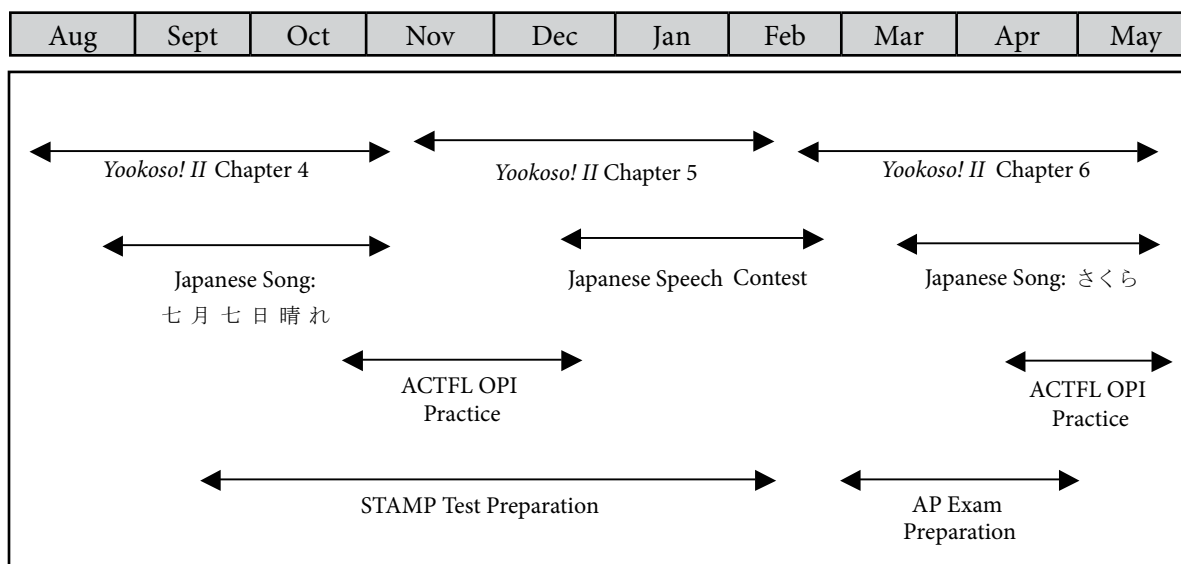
| Aug | Sept | Oct | Nov | Dec | Jan | Feb | Mar | Apr | May |
|---|---|---|---|---|---|---|---|---|---|

*Yookoso! II* Chapter 4

*Yookoso! II* Chapter 5

*Yookoso! II* Chapter 6

Japanese Song: 七月七日晴れ

Japanese Speech Contest

Japanese Song: さくら

ACTFL OPI Practice

ACTFL OPI Practice

STAMP Test Preparation

AP Exam Preparation